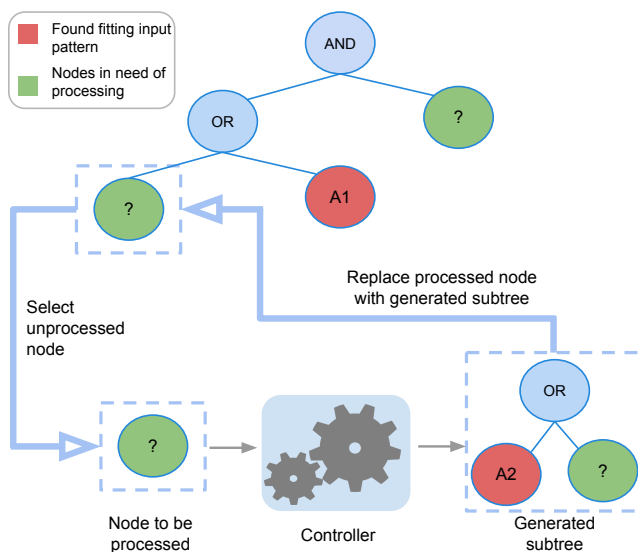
Found fitting input pattern

Nodes in need of processing

AND

OR

?

?

A1

Replace processed node with generated subtree

Select unprocessed node

?

OR

A2

?

Node to be processed

Controller

Generated subtree